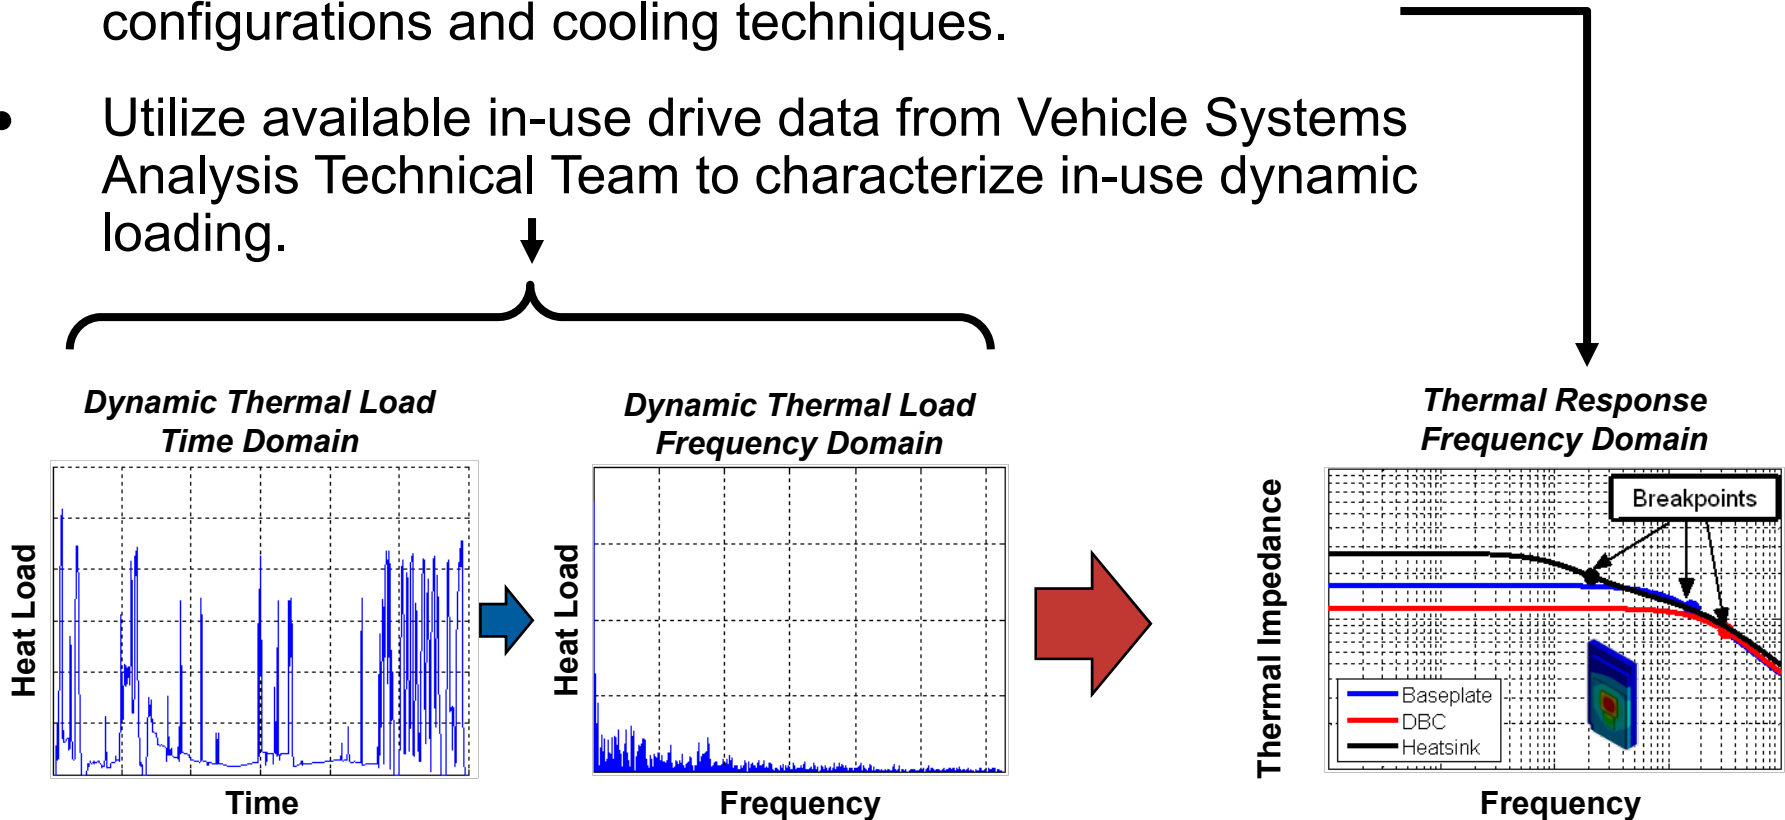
configurations and cooling techniques.

• Utilize available in-use drive data from Vehicle Systems Analysis Technical Team to characterize in-use dynamic loading.

Dynamic Thermal Load
Time Domain

Heat Load

Time

Dynamic Thermal Load
Frequency Domain

Heat Load

Frequency

Thermal Response
Frequency Domain

Thermal Impedance

Breakpoints

Baseplate
DBC
Heatsink

Frequency